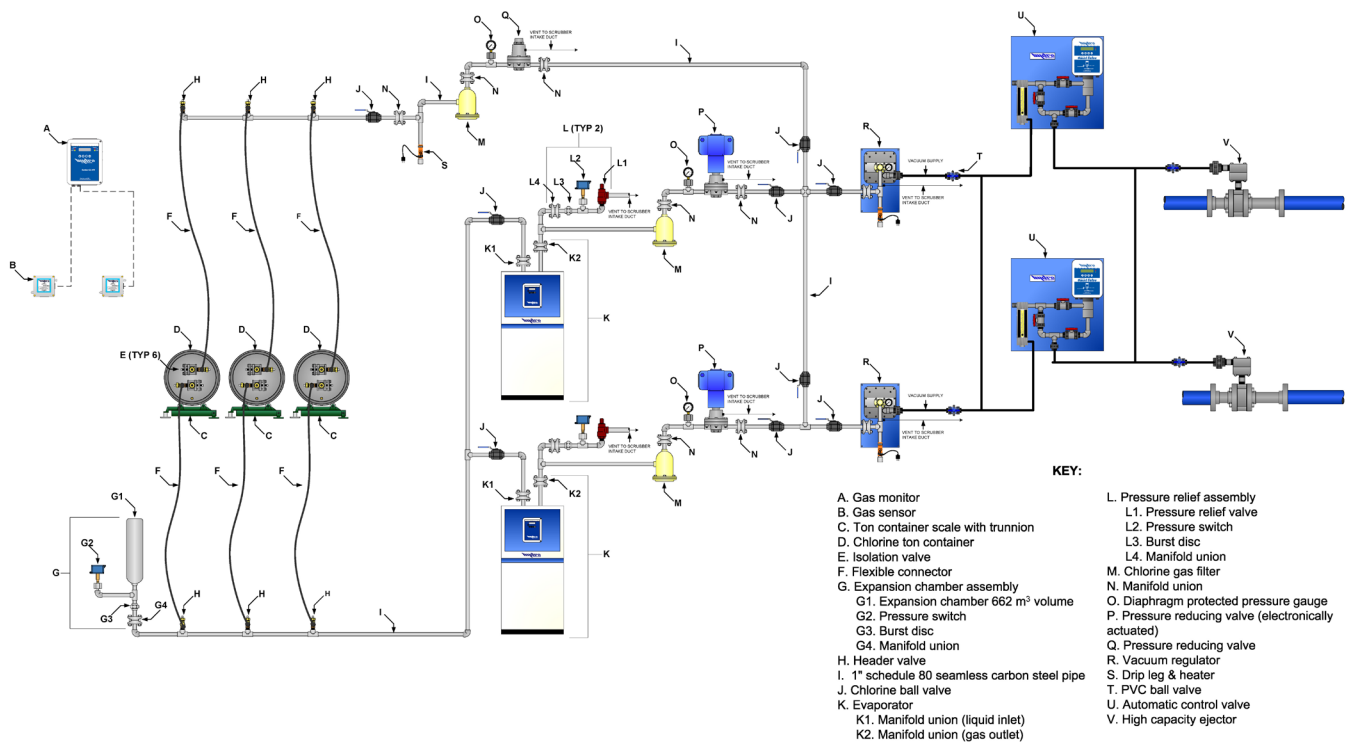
O
Q
VENT TO SCRUBBER INTAKE DUCT
I
U
U
H H H
J N I
N
N
A
M
S
L (TYP 2)
P
L2 L1
O
J
R
T
VACUUM SUPPLY
VENT TO SCRUBBER INTAKE DUCT
J L4 L3
VENT TO SCRUBBER INTAKE DUCT
VENT TO SCRUBBER INTAKE DUCT
N J
J
V
K1 K2
B
M
F F F
K
I
D D D
E (TYP 6)
P
R
J
O
VACUUM SUPPLY
VENT TO SCRUBBER INTAKE DUCT
VENT TO SCRUBBER INTAKE DUCT
C C C
J
N
J
N J
F F F
KEY:
G1
K1 K2
M
G2
G
G4
G3
H H H
I
K

A. Gas monitor
B. Gas sensor
C. Ton container scale with trunnion
D. Chlorine ton container
E. Isolation valve
F. Flexible connector
G. Expansion chamber assembly
G1. Expansion chamber 662 m$^3$ volume
G2. Pressure switch
G3. Burst disc
G4. Manifold union
H. Header valve
I. 1" schedule 80 seamless carbon steel pipe
J. Chlorine ball valve
K. Evaporator
K1. Manifold union (liquid inlet)
K2. Manifold union (gas outlet)

L. Pressure relief assembly
L1. Pressure relief valve
L2. Pressure switch
L3. Burst disc
L4. Manifold union
M. Chlorine gas filter
N. Manifold union
O. Diaphragm protected pressure gauge
P. Pressure reducing valve (electronically actuated)
Q. Pressure reducing valve
R. Vacuum regulator
S. Drip leg & heater
T. PVC ball valve
U. Automatic control valve
V. High capacity ejector